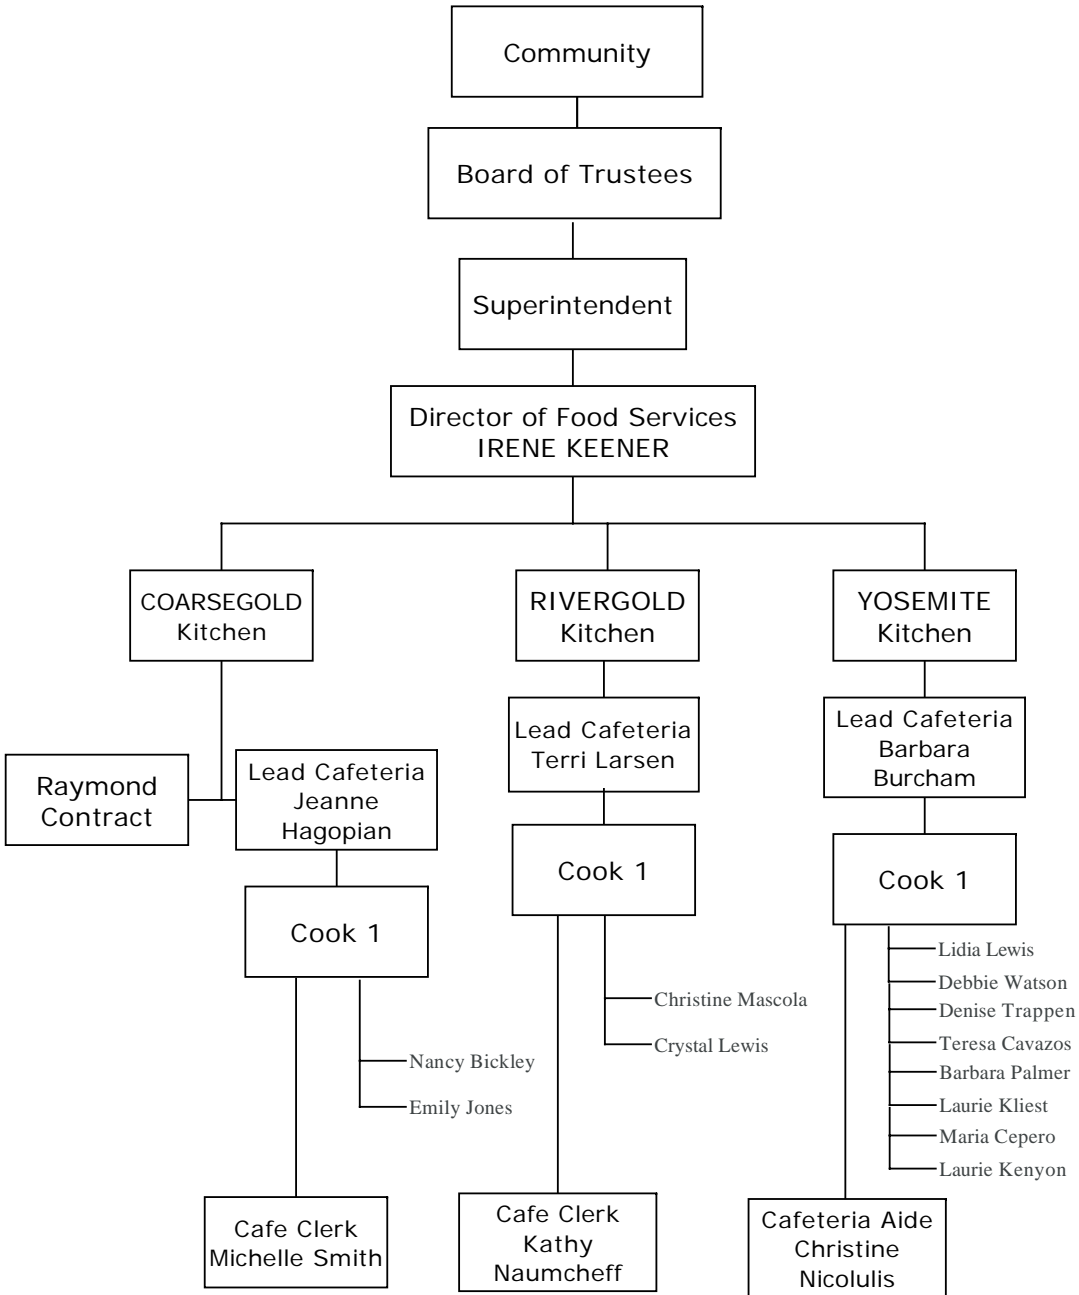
Community

Board of Trustees

Superintendent

Director of Food Services
IRENE KEENER

COARSEGOLD
Kitchen

Raymond
Contract

Lead Cafeteria
Jeanne
Hagopian

Cook 1

Nancy Bickley
Emily Jones

Cafe Clerk
Michelle Smith

RIVERGOLD
Kitchen

Lead Cafeteria
Terri Larsen

Cook 1

Christine Mascola
Crystal Lewis

Cafe Clerk
Kathy
Naumcheff

YOSEMITE
Kitchen

Lead Cafeteria
Barbara
Burcham

Cook 1

Lidia Lewis
Debbie Watson
Denise Trappen
Teresa Cavazos
Barbara Palmer
Laurie Kliest
Maria Cepero
Laurie Kenyon

Cafeteria Aide
Christine
Nicolulis